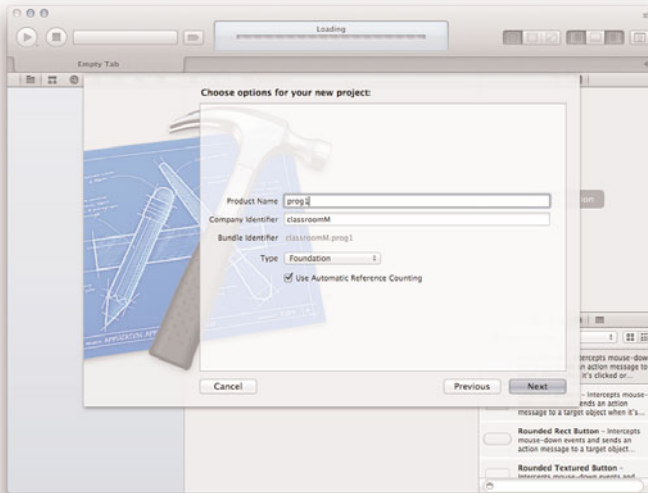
Loading

Empty Tab

Choose options for your new project:

Product Name prog1

Company Identifier classroomM

Bundle Identifier classroomM.prog1

Type Foundation

Use Automatic Reference Counting

Cancel

Previous

Next

Intercepts mouse-down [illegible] action message to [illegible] it's clicked or...

Intercepts mouse- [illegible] sends an action message to a target object when it's...

Rounded Rect Button – Intercepts mouse-down events and sends an action message to a target object...

Rounded Textured Button – Intercepts mouse-down events and...